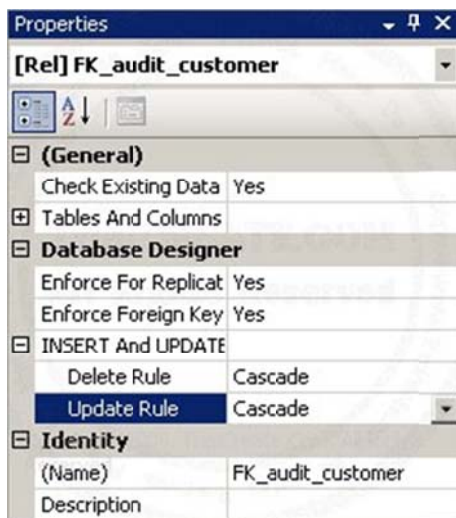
Properties

[Rel] FK_audit_customer

(General)

| | |
|---|---|
| Check Existing Data | Yes |
| Tables And Columns | |

Database Designer

| | |
|---|---|
| Enforce For Replicat | Yes |
| Enforce Foreign Key | Yes |
| INSERT And UPDATE | |
| Delete Rule | Cascade |
| Update Rule | Cascade |

Identity

| | |
|---|---|
| (Name) | FK_audit_customer |
| Description | |